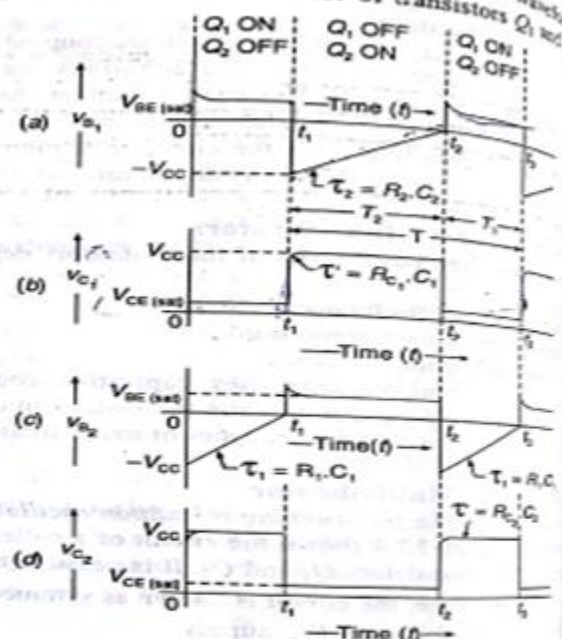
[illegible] of transistors $Q_1$ and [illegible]

$Q_1$ ON $Q_2$ OFF

$Q_1$ OFF $Q_2$ ON

$Q_1$ ON $Q_2$ OFF

(a) $v_{B_1}$

$V_{BE\,(sat)}$

0

$-V_{CC}$

—Time (t)→

$t_1$

$t_2$

$t_3$

$\tau_2 = R_2 . C_2$

$T_2$

$T_1$

T

(b) $v_{C_1}$

$V_{CC}$

$V_{CE\,(sat)}$

0

$\tau' = R_{C_1} . C_1$

$t_1$

$t_2$

$t_3$

—Time (t)→

(c) $v_{B_2}$

$V_{BE\,(sat)}$

0

$-V_{CC}$

$t_1$

—Time(t)→

$t_2$

$t_3$

$\tau_1 = R_1 . C_1$

$\tau_1 = R_1 C_1$

(d) $v_{C_2}$

$V_{CC}$

$V_{CE\,(sat)}$

0

$\tau' = R_{C_2} C_2$

$t_1$

$t_2$

$t_3$

—Time (t)→